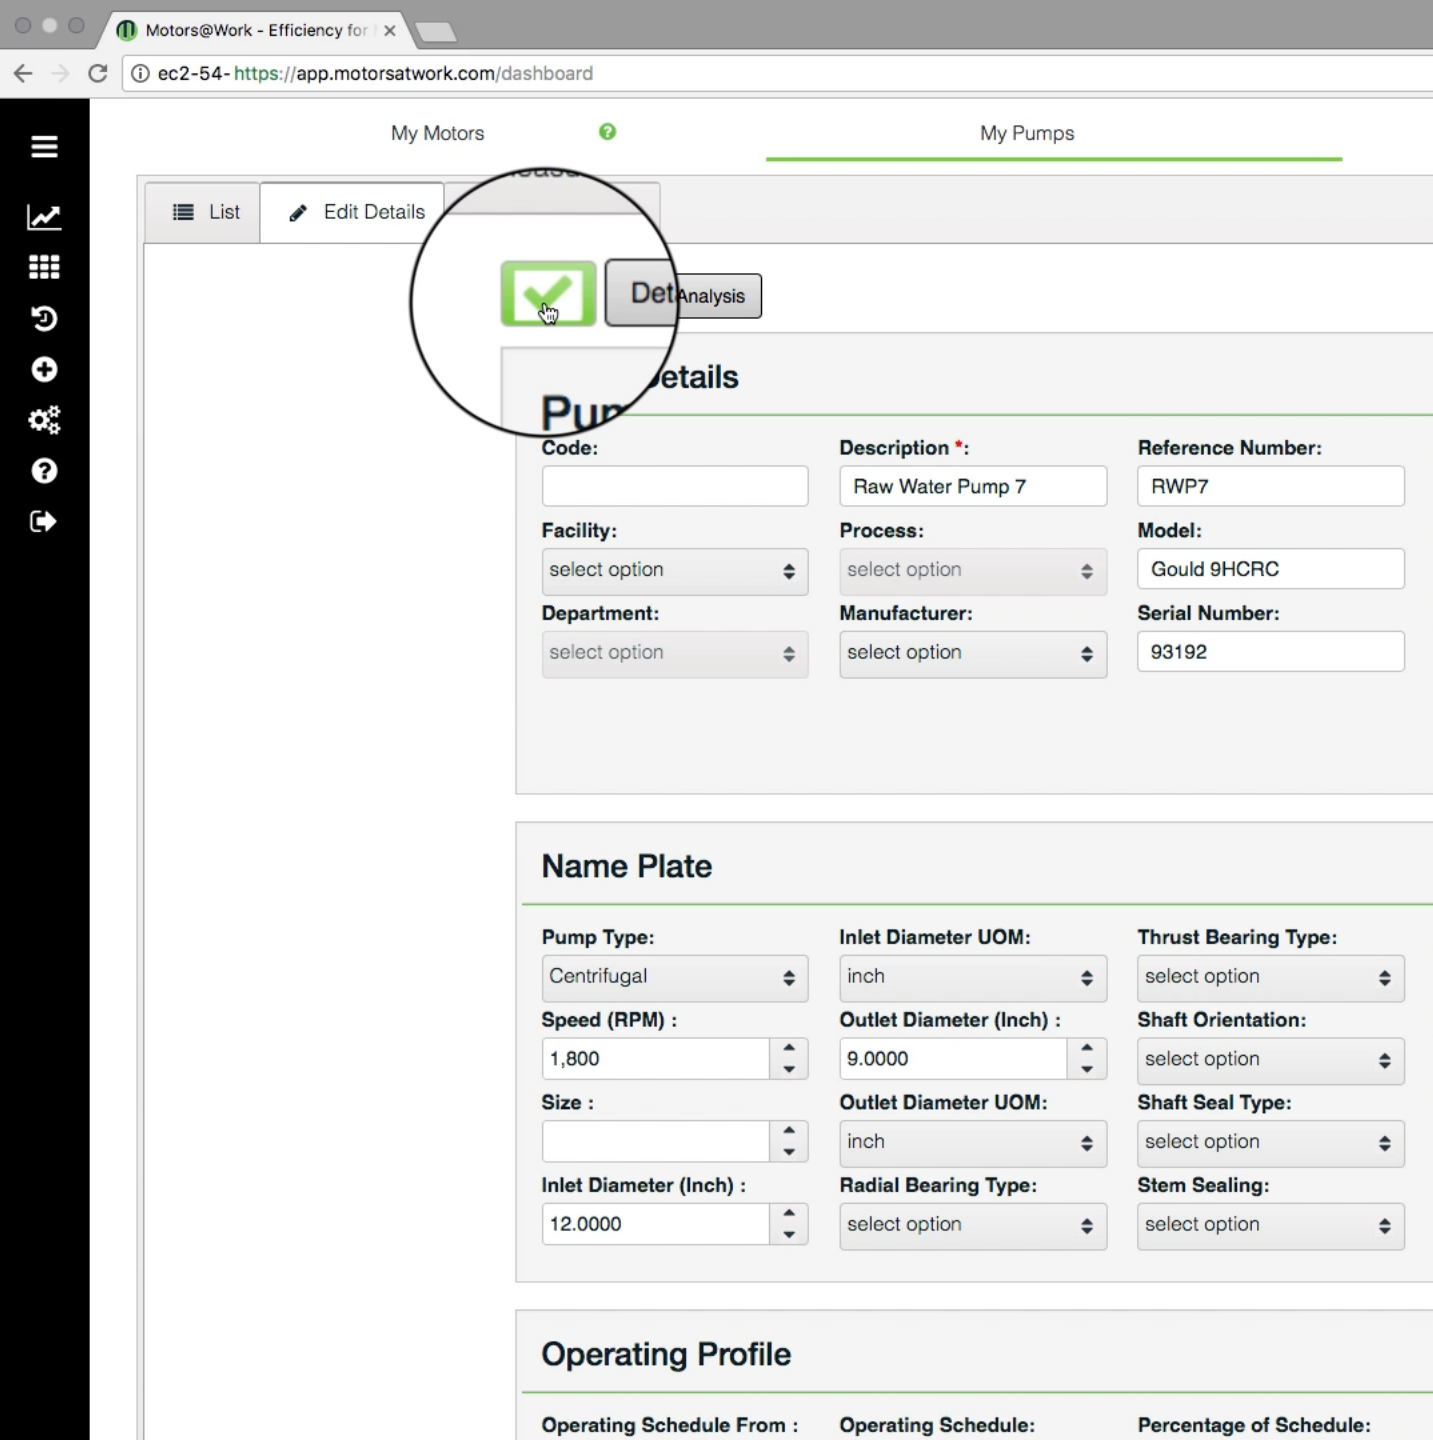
Motors@Work - Efficiency for

ec2-54- https://app.motorsatwork.com/dashboard

My Motors

My Pumps

List

Edit Details

Det Analysis

Pu etails

Code:

Description *:

Raw Water Pump 7

Reference Number:

RWP7

Facility:

select option

Process:

select option

Model:

Gould 9HCRC

Department:

select option

Manufacturer:

select option

Serial Number:

93192

Name Plate

Pump Type:

Centrifugal

Inlet Diameter UOM:

inch

Thrust Bearing Type:

select option

Speed (RPM) :

1,800

Outlet Diameter (Inch) :

9.0000

Shaft Orientation:

select option

Size :

Outlet Diameter UOM:

inch

Shaft Seal Type:

select option

Inlet Diameter (Inch) :

12.0000

Radial Bearing Type:

select option

Stem Sealing:

select option

Operating Profile

Operating Schedule From :

Operating Schedule:

Percentage of Schedule: